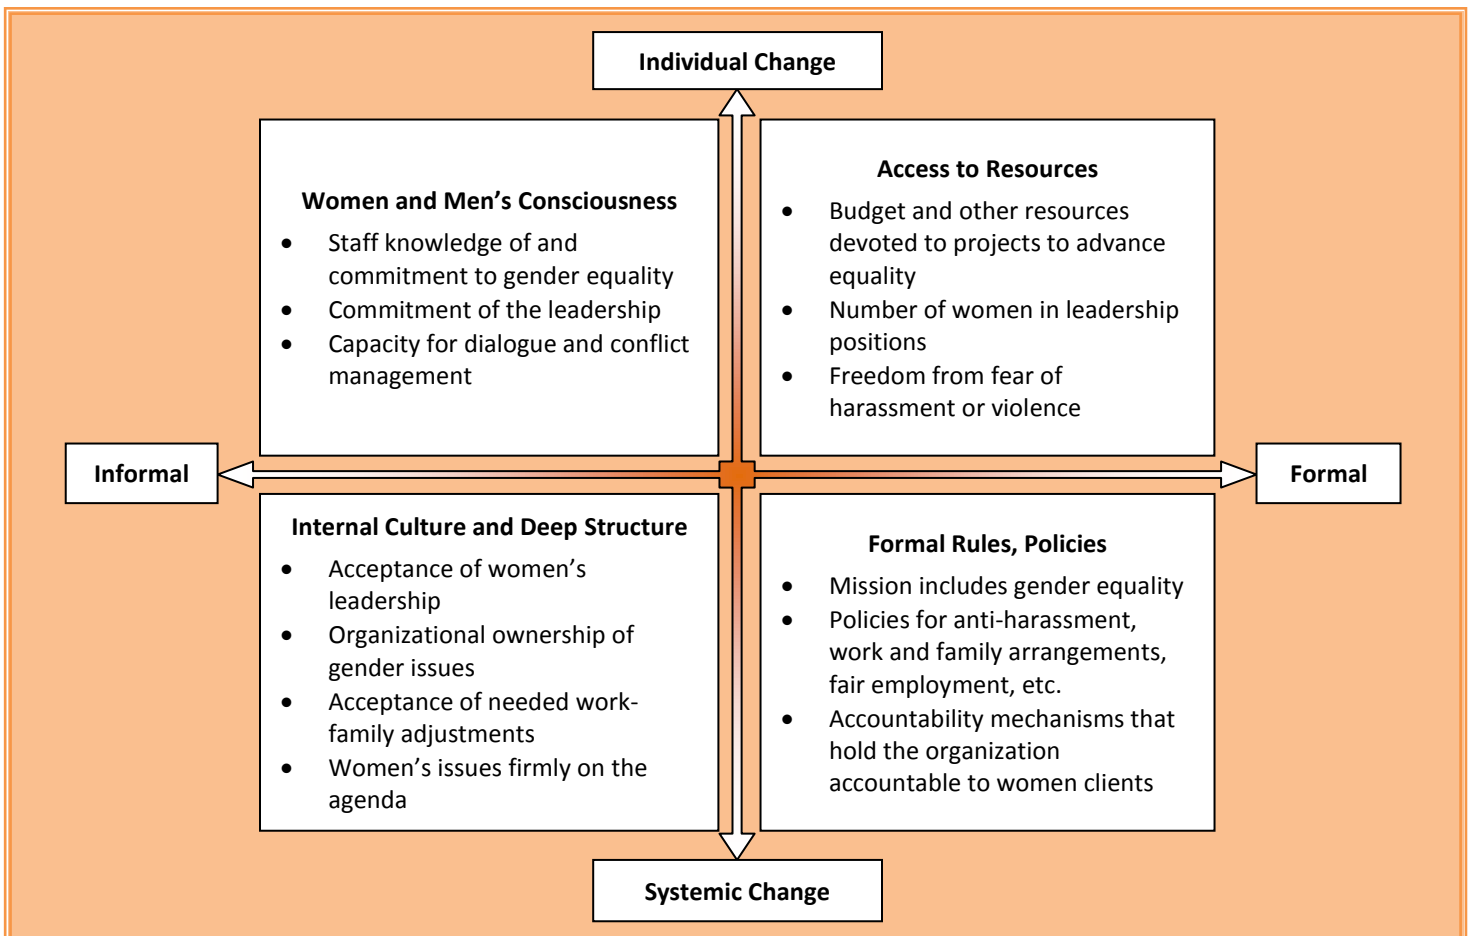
Individual Change

Women and Men's Consciousness

- Staff knowledge of and commitment to gender equality
- Commitment of the leadership
- Capacity for dialogue and conflict management

Access to Resources

- Budget and other resources devoted to projects to advance equality
- Number of women in leadership positions
- Freedom from fear of harassment or violence

Informal

Formal

Internal Culture and Deep Structure

- Acceptance of women's leadership
- Organizational ownership of gender issues
- Acceptance of needed work-family adjustments
- Women's issues firmly on the agenda

Formal Rules, Policies

- Mission includes gender equality
- Policies for anti-harassment, work and family arrangements, fair employment, etc.
- Accountability mechanisms that hold the organization accountable to women clients

Systemic Change